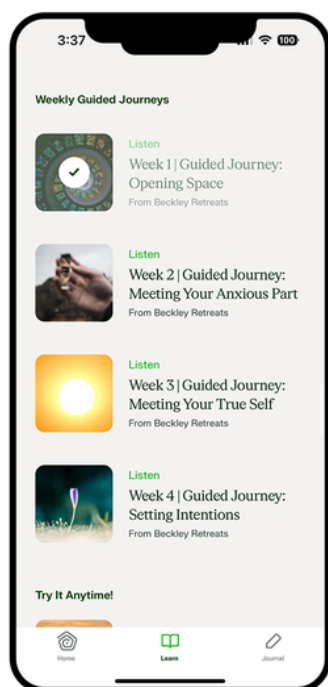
3:37

100

Weekly Guided Journeys

Listen
Week 1 | Guided Journey: Opening Space
From Beckley Retreats

Listen
Week 2 | Guided Journey: Meeting Your Anxious Part
From Beckley Retreats

Listen
Week 3 | Guided Journey: Meeting Your True Self
From Beckley Retreats

Listen
Week 4 | Guided Journey: Setting Intentions
From Beckley Retreats

Try It Anytime!

Home
Learn
Journal